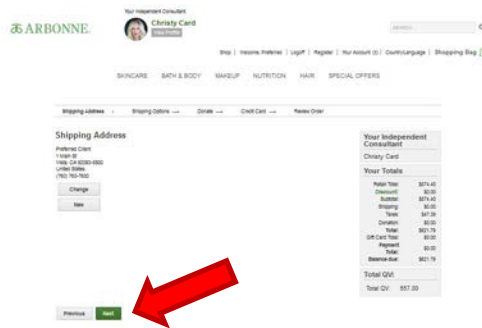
ARBONNE

Your Independent Consultant
Christy Card
View Profile

SEARCH

Shop | Welcome, Preferred | Logoff | Register | Your Account (0) | Country/Language | Shopping Bag

SKINCARE BATH & BODY MAKEUP NUTRITION HAIR SPECIAL OFFERS

Shipping Address → Shipping Options → Donate → Credit Card → Review Order

Shipping Address

Preferred Client
1 Main St
Vista, CA 92083-0000
United States
(760) 760-7600

Change

New

Your Independent Consultant
Christy Card

Your Totals

| | |
|---|---|
| Retail Total: | $574.40 |
| Discount: | $0.00 |
| Subtotal: | $574.40 |
| Shipping: | $0.00 |
| Taxes: | $47.39 |
| Donation: | $0.00 |
| Total: | $621.79 |
| Gift Card Total: | $0.00 |
| Payment Total: | $0.00 |
| Balance due: | $621.79 |

Total QV:
Total QV: 557.00

Previous Next